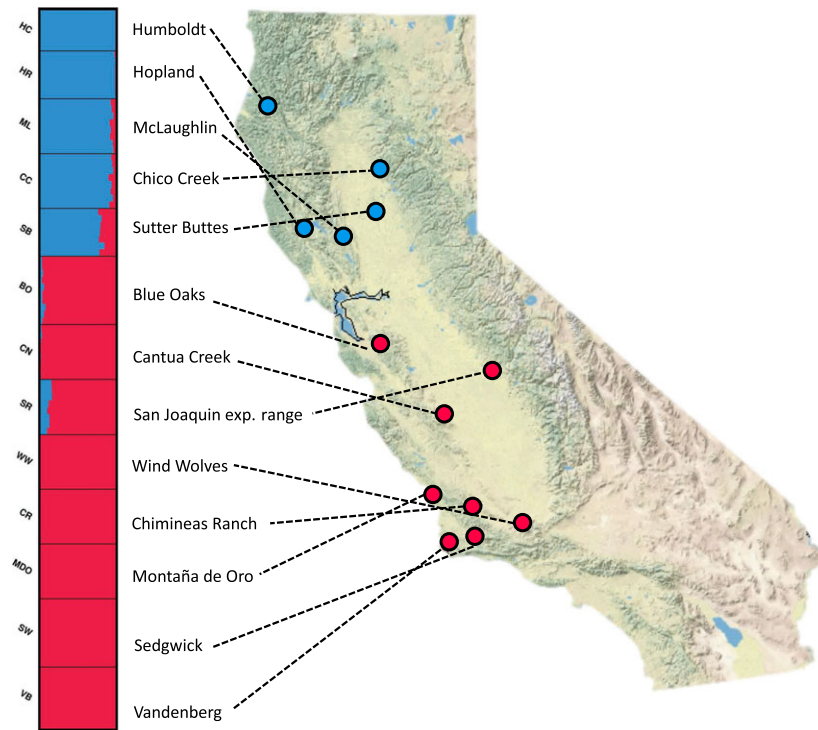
HC
HR
ML
CC
SB
BO
CN
SR
WW
CR
MDO
SW
VB

Humboldt
Hopland
McLaughlin
Chico Creek
Sutter Buttes
Blue Oaks
Cantua Creek
San Joaquin exp. range
Wind Wolves
Chimineas Ranch
Montaña de Oro
Sedgwick
Vandenberg